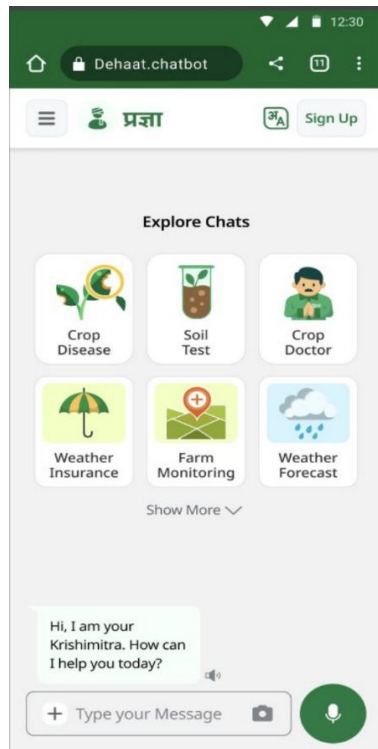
12:30

Dehaat.chatbot

11

प्रज्ञा

अ A

Sign Up

Explore Chats

Crop Disease

Soil Test

Crop Doctor

Weather Insurance

Farm Monitoring

Weather Forecast

Show More

Hi, I am your Krishimitra. How can I help you today?

+ Type your Message